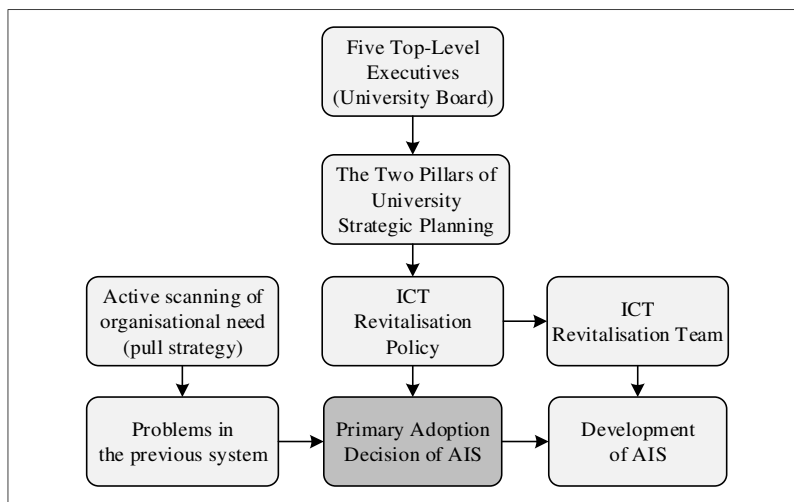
Five Top-Level Executives (University Board)

The Two Pillars of University Strategic Planning

Active scanning of organisational need (pull strategy)

ICT Revitalisation Policy

ICT Revitalisation Team

Problems in the previous system

Primary Adoption Decision of AIS

Development of AIS